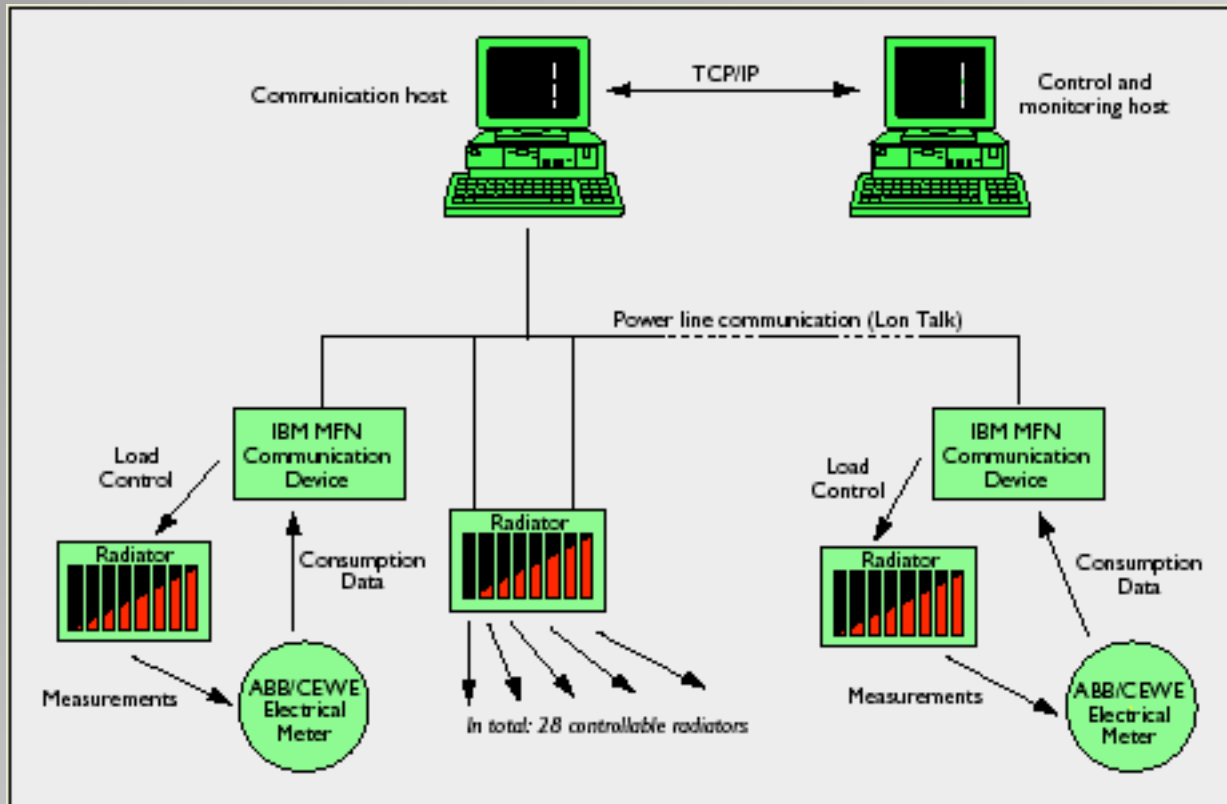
Communication host

TCP/IP

Control and monitoring host

Power line communication (Lon Talk)

IBM MFN Communication Device

Load Control

Radiator

Consumption Data

Measurements

ABB/CEWE Electrical Meter

Radiator

In total: 28 controllable radiators

IBM MFN Communication Device

Load Control

Radiator

Consumption Data

Measurements

ABB/CEWE Electrical Meter